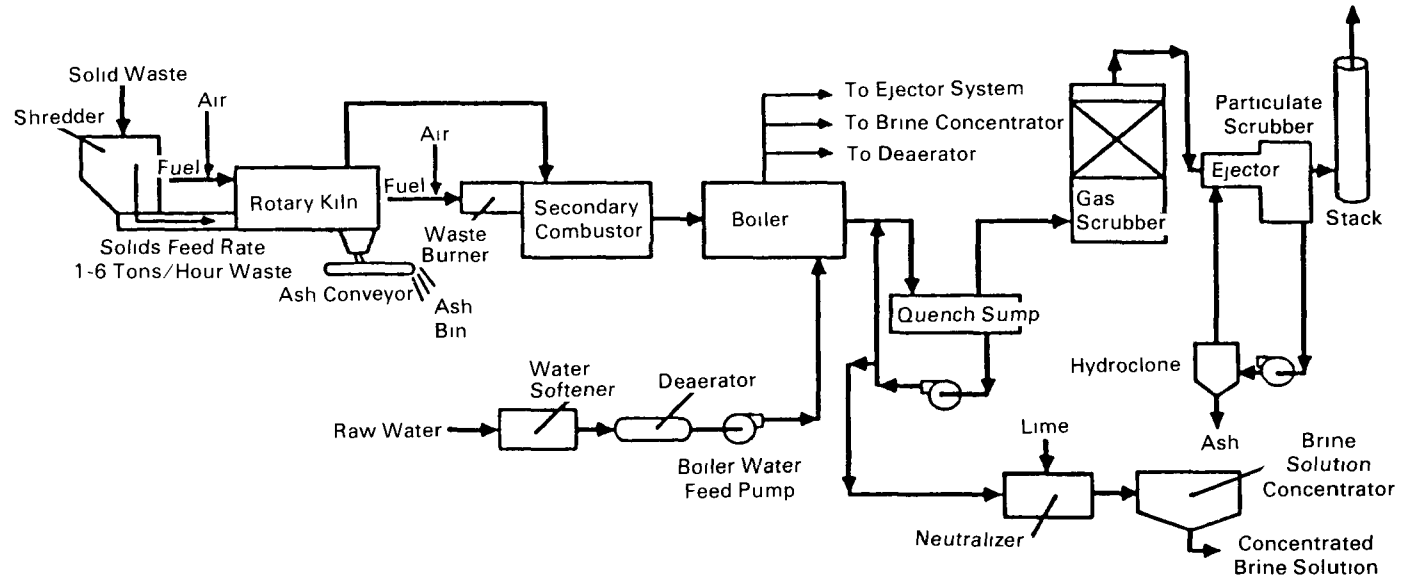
Solid Waste
Shredder
Air
Fuel
Rotary Kiln
Solids Feed Rate
1-6 Tons/Hour Waste
Ash Conveyor
Ash
Bin
Air
Fuel
Waste
Burner
Secondary
Combustor
Boiler
To Ejector System
To Brine Concentrator
To Deaerator
Gas
Scrubber
Particulate
Scrubber
Ejector
Stack
Quench Sump
Hydroclone
Ash
Raw Water
Water
Softener
Deaerator
Boiler Water
Feed Pump
Lime
Neutralizer
Brine
Solution
Concentrator
Concentrated
Brine Solution